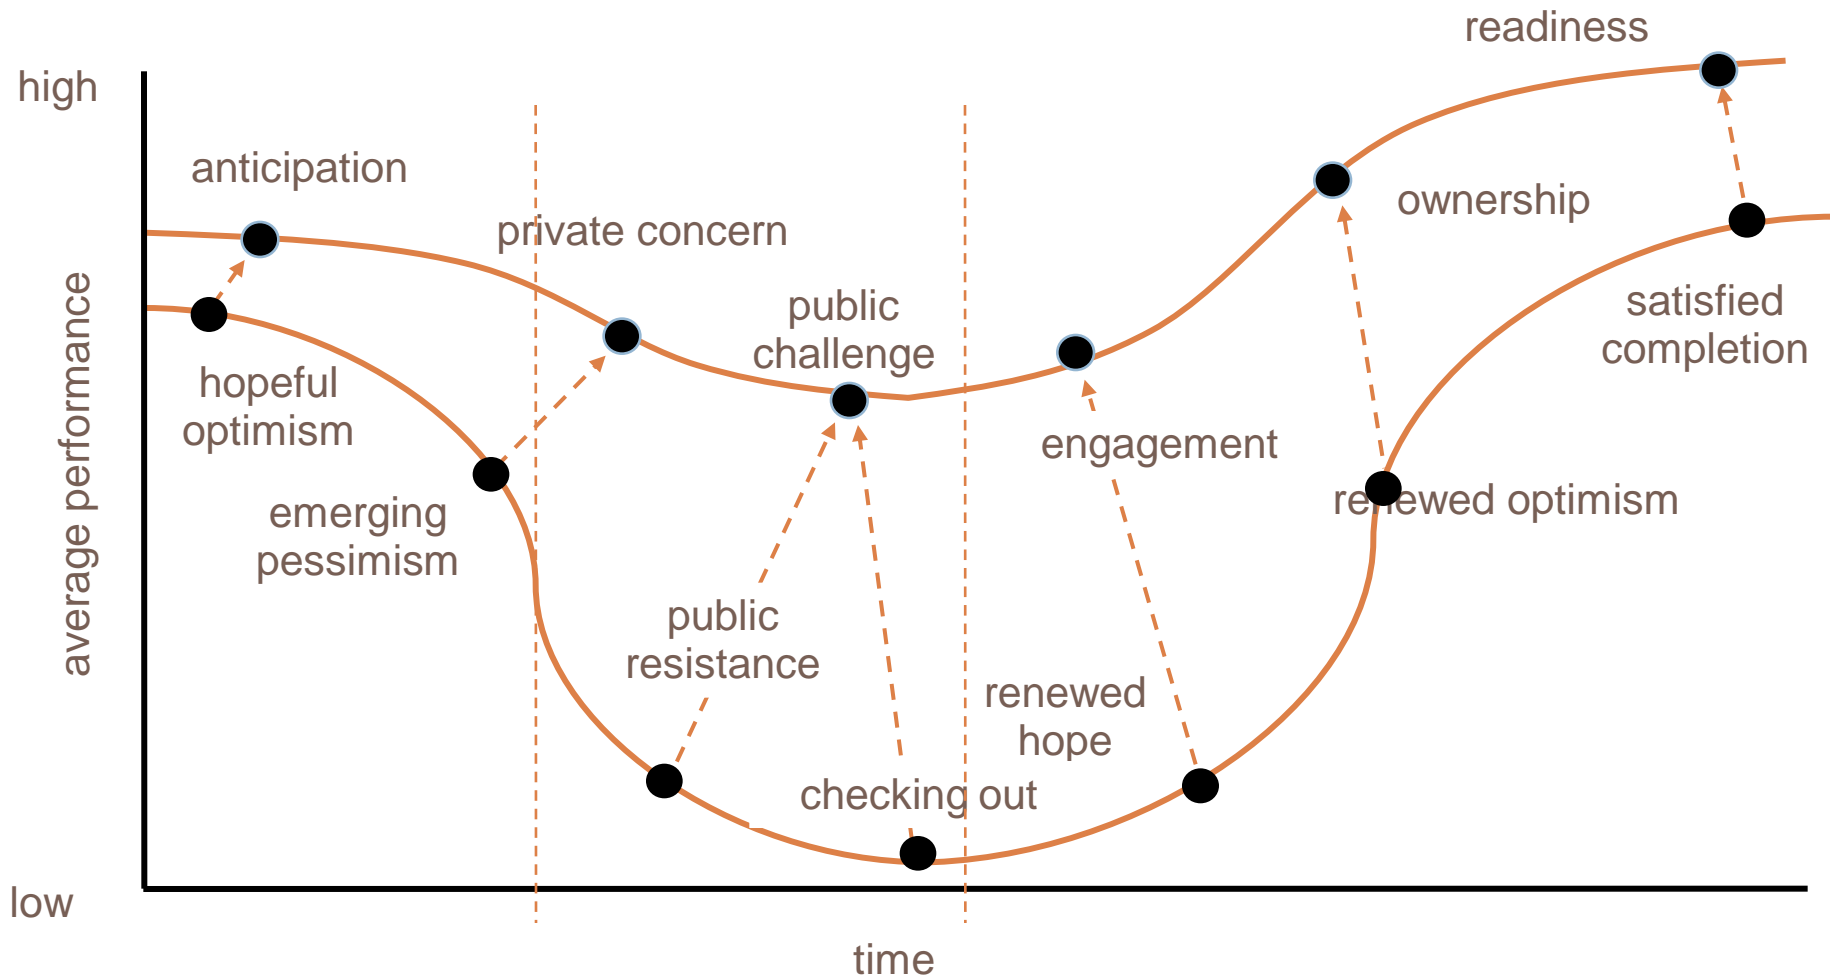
readiness

high

anticipation

ownership

private concern

satisfied completion

public challenge

hopeful optimism

engagement

emerging pessimism

renewed optimism

average performance

public resistance

renewed hope

checking out

low

time